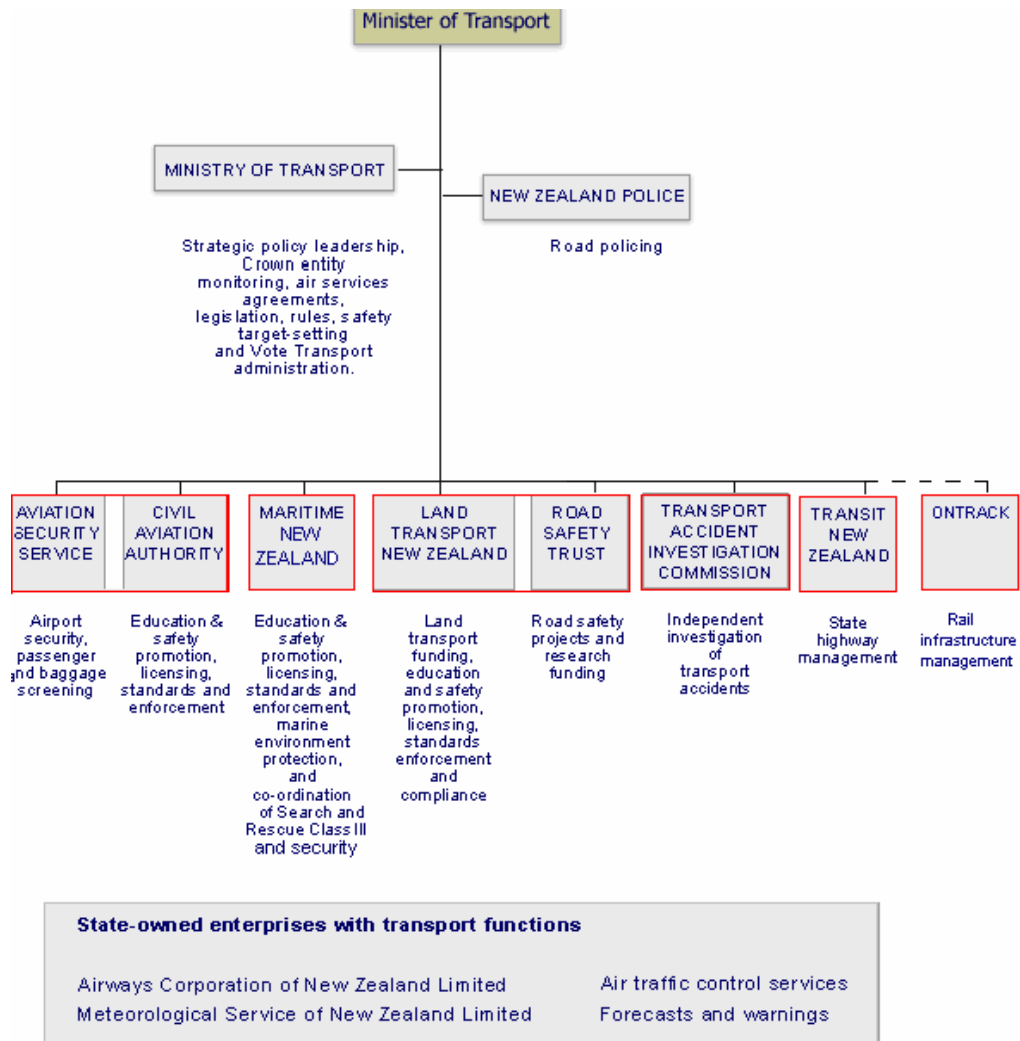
Minister of Transport

MINISTRY OF TRANSPORT

NEW ZEALAND POLICE

Strategic policy leadership, Crown entity monitoring, air services agreements, legislation, rules, safety target-setting and Vote Transport administration.

Road policing

AVIATION SECURITY SERVICE

CIVIL AVIATION AUTHORITY

MARITIME NEW ZEALAND

LAND TRANSPORT NEW ZEALAND

ROAD SAFETY TRUST

TRANSPORT ACCIDENT INVESTIGATION COMMISSION

TRANSIT NEW ZEALAND

ONTRACK

Airport security, passenger and baggage screening

Education & safety promotion, licensing, standards and enforcement

Education & safety promotion, licensing, standards and enforcement, marine environment protection, and co-ordination of Search and Rescue Class III and security

Land transport funding, education and safety promotion, licensing, standards enforcement and compliance

Road safety projects and research funding

Independent investigation of transport accidents

State highway management

Rail infrastructure management

State-owned enterprises with transport functions

Airways Corporation of New Zealand Limited

Air traffic control services

Meteorological Service of New Zealand Limited

Forecasts and warnings